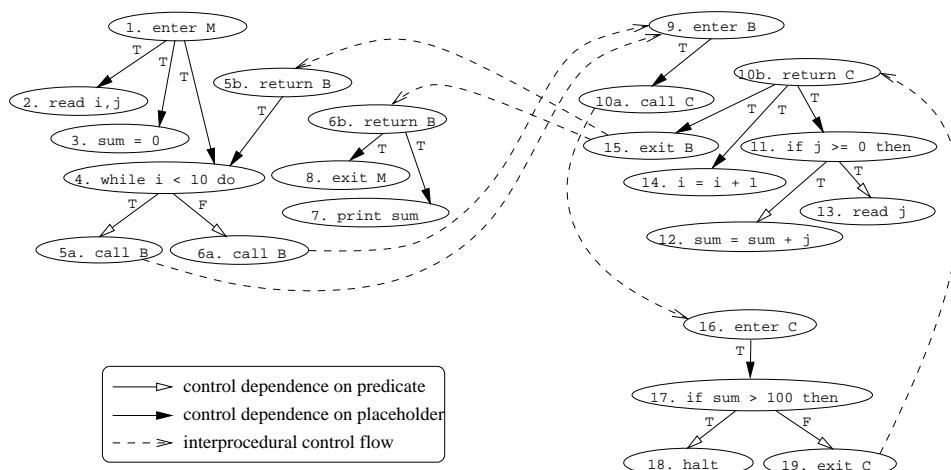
1. enter M

T

T

T

2. read i,j

3. sum = 0

5b. return B

T

4. while i < 10 do

T

F

5a. call B

6a. call B

6b. return B

T

T

8. exit M

7. print sum

9. enter B

T

10a. call C

10b. return C

T

T

T

15. exit B

11. if j >= 0 then

14. i = i + 1

T

T

13. read j

12. sum = sum + j

16. enter C

T

17. if sum > 100 then

T

F

18. halt

19. exit C

control dependence on predicate

control dependence on placeholder

interprocedural control flow